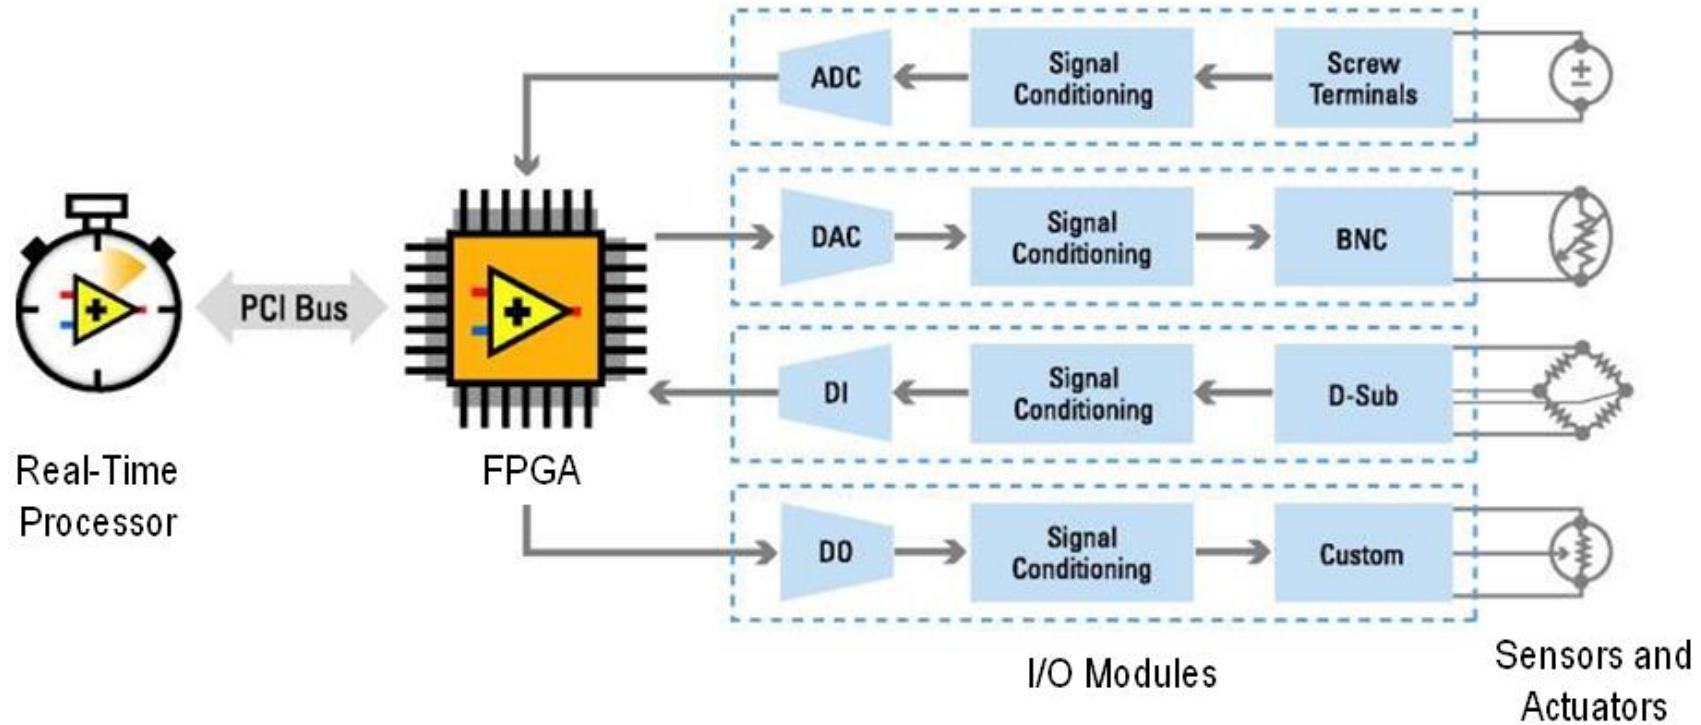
ADC
Signal Conditioning
Screw Terminals
±

DAC
Signal Conditioning
BNC

PCI Bus

DI
Signal Conditioning
D-Sub

Real-Time Processor

FPGA

DO
Signal Conditioning
Custom

I/O Modules

Sensors and Actuators